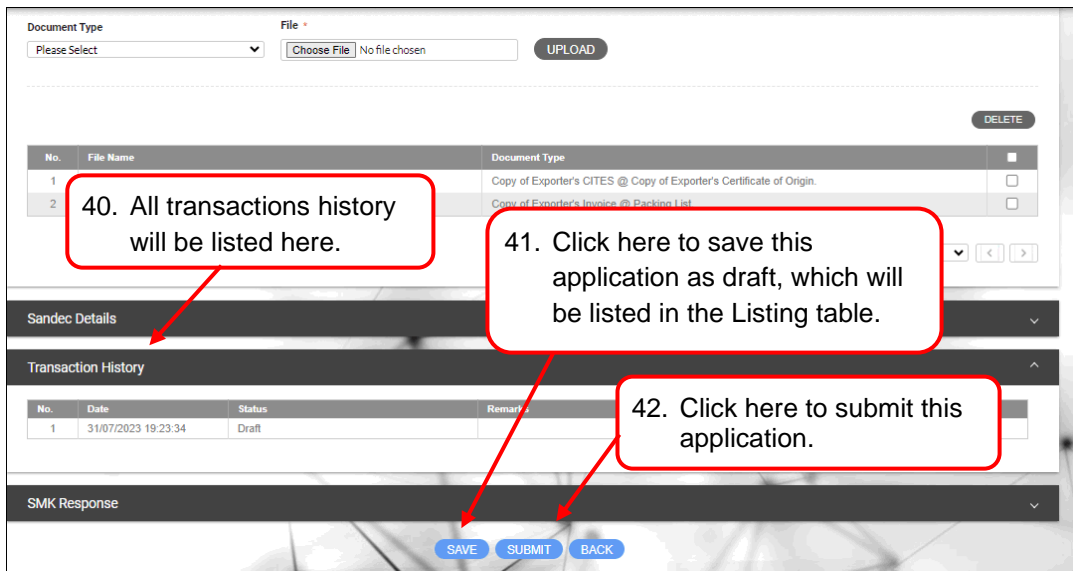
Document Type
Please Select

File *
Choose File No file chosen
UPLOAD

DELETE

| No. | File Name | Document Type | |
|---|---|---|---|
| 1 | | Copy of Exporter's CITES @ Copy of Exporter's Certificate of Origin. | |
| 2 | | Copy of Exporter's Invoice @ Packing List | |

40. All transactions history will be listed here.

41. Click here to save this application as draft, which will be listed in the Listing table.

Sandec Details

Transaction History

| No. | Date | Status | Remarks |
|---|---|---|---|
| 1 | 31/07/2023 19:23:34 | Draft | |

42. Click here to submit this application.

SMK Response

SAVE SUBMIT BACK